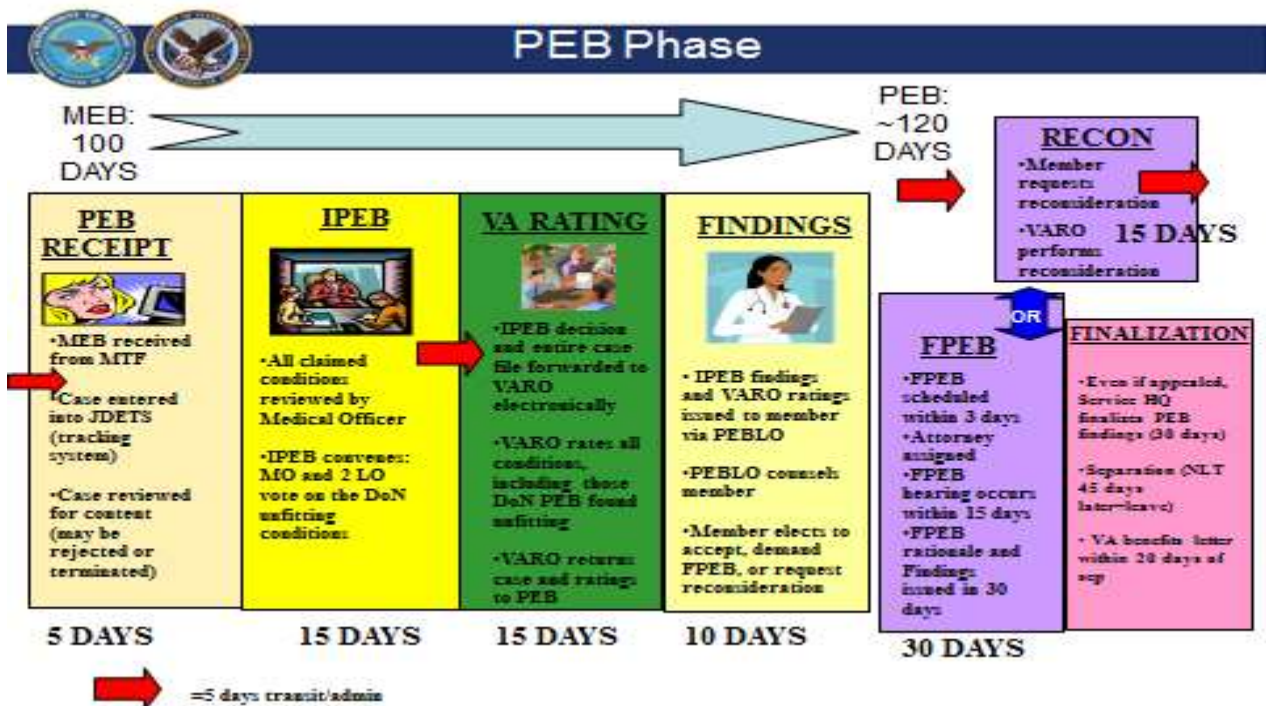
PEB Phase

MEB: 100 DAYS

PEB: ~120 DAYS

PEB RECEIPT

•MEB received from MTF

•Case entered into JDETS (tracking system)

•Case reviewed for content (may be rejected or terminated)

5 DAYS

IPEB

•All claimed conditions reviewed by Medical Officer

•IPEB convenes: MO and 2 LO vote on the DoN unfitting conditions

15 DAYS

VA RATING

•IPEB decision and entire case file forwarded to VARO electronically

•VARO rates all conditions, including those DoN PEB found unfitting

•VARO returns case and ratings to PEB

15 DAYS

FINDINGS

• IPEB findings and VARO ratings issued to member via PEBLO

•PEBLO counsels member

•Member elects to accept, demand FPEB, or request reconsideration

10 DAYS

RECON

•Member requests reconsideration

•VARO performs reconsideration

15 DAYS

OR

FPEB

•FPEB scheduled within 3 days
•Attorney assigned
•FPEB hearing occurs within 15 days
•FPEB rationale and Findings issued in 30 days

30 DAYS

FINALIZATION

•Even if appealed, Service HQ finalizes PEB findings (30 days)

•Separation (NLT 45 days later+leave)

• VA benefits letter within 20 days of sep

=5 days transit/admin